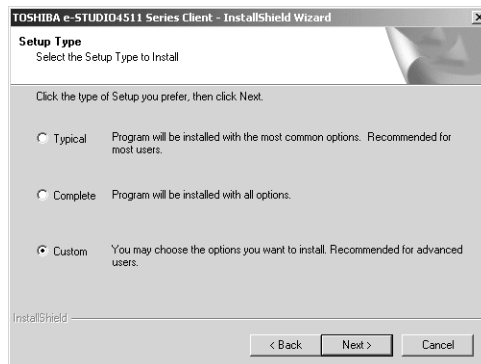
TOSHIBA e-STUDIO4511 Series Client - InstallShield Wizard

Setup Type
Select the Setup Type to Install

Click the type of Setup you prefer, then click Next.

Typical Program will be installed with the most common options. Recommended for most users.

Complete Program will be installed with all options.

Custom You may choose the options you want to install. Recommended for advanced users.

InstallShield

< Back Next > Cancel